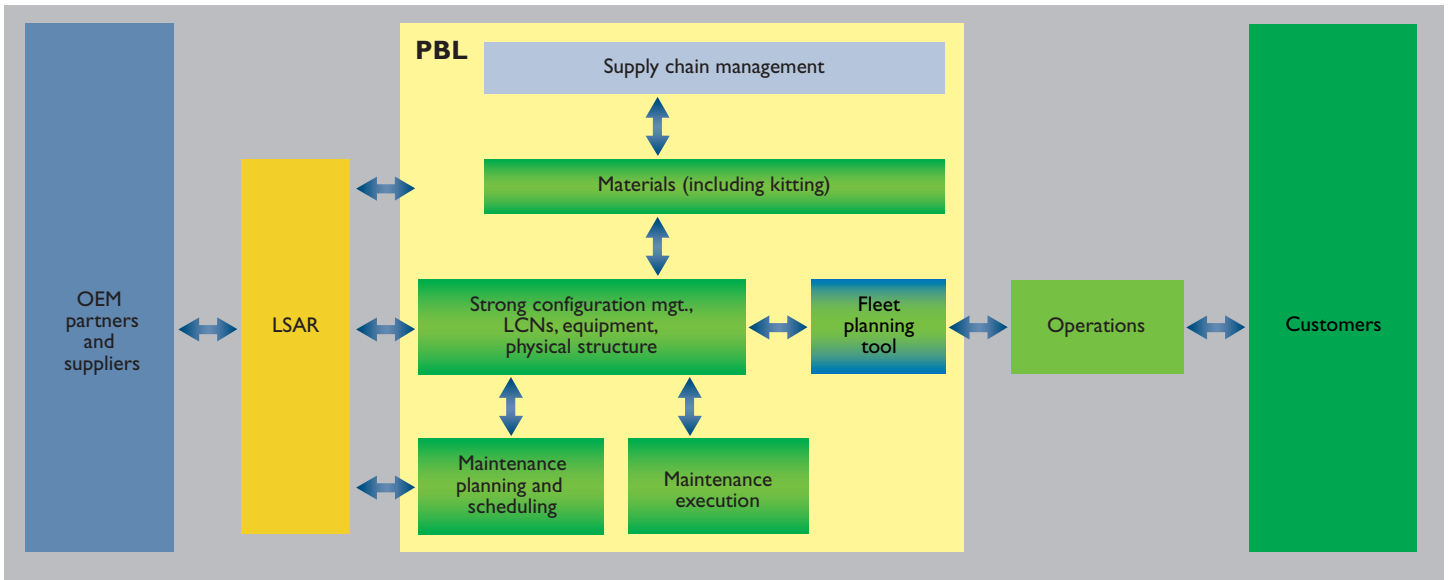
PBL

Supply chain management

Materials (including kitting)

OEM partners and suppliers

LSAR

Strong configuration mgt., LCNs, equipment, physical structure

Fleet planning tool

Operations

Customers

Maintenance planning and scheduling

Maintenance execution